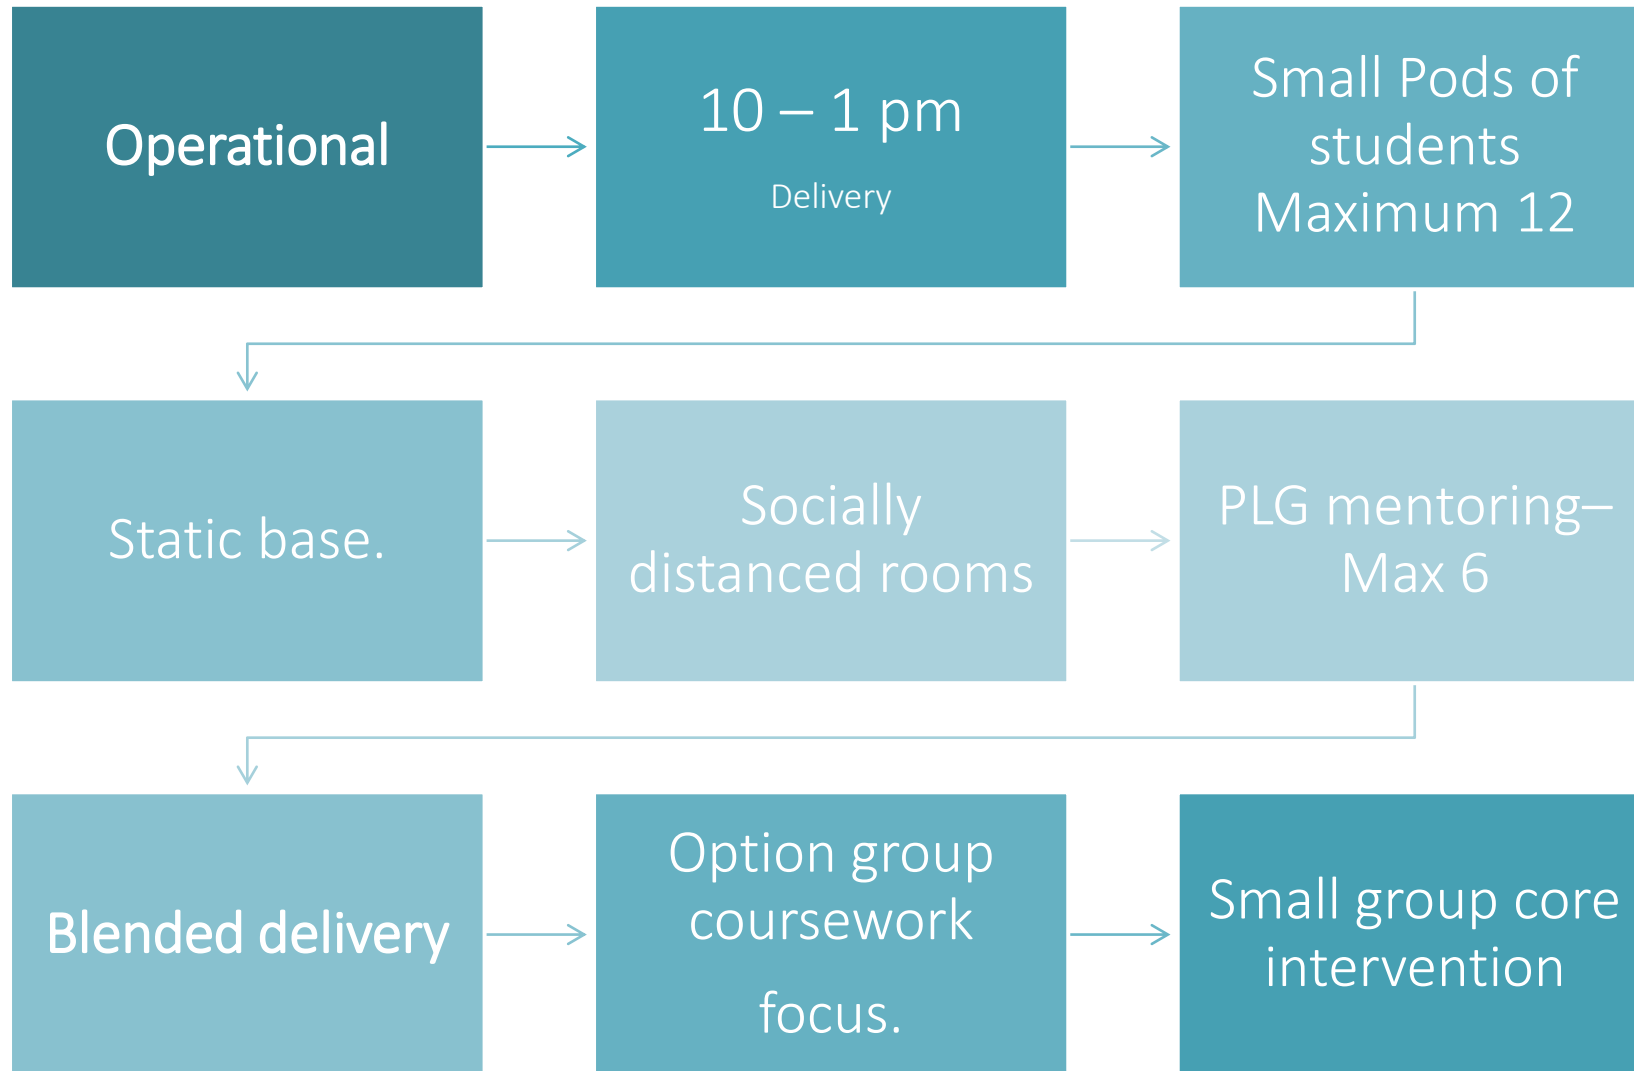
Operational

10 – 1 pm

Delivery

Small Pods of students Maximum 12

Static base.

Socially distanced rooms

PLG mentoring– Max 6

Blended delivery

Option group coursework

focus.

Small group core intervention